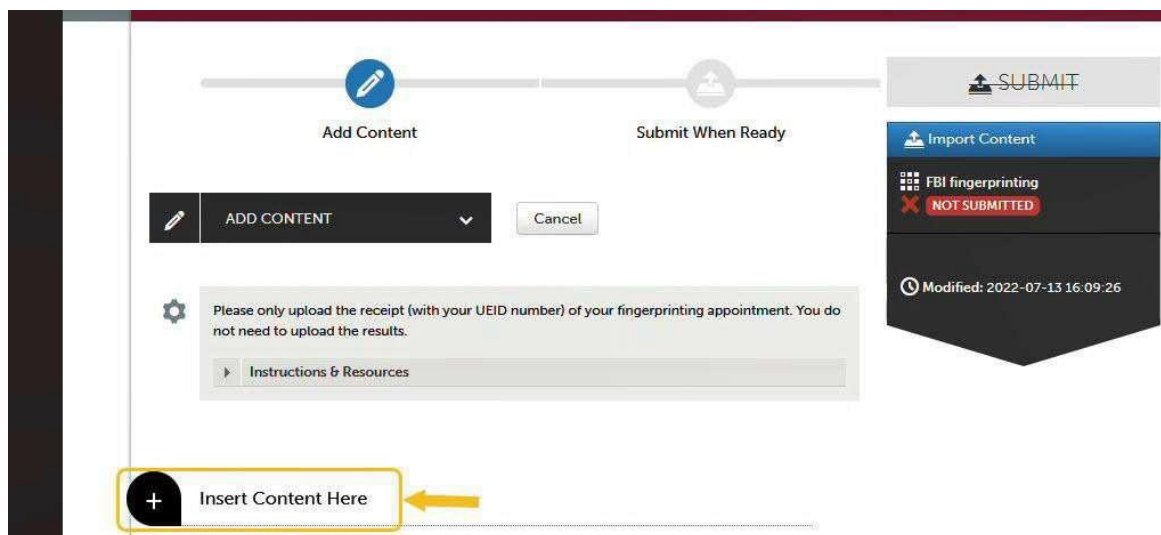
Add Content

Submit When Ready

SUBMIT

Import Content

FBI fingerprinting

NOT SUBMITTED

Modified: 2022-07-13 16:09:26

ADD CONTENT

Cancel

Please only upload the receipt (with your UEID number) of your fingerprinting appointment. You do not need to upload the results.

Instructions & Resources

+ Insert Content Here